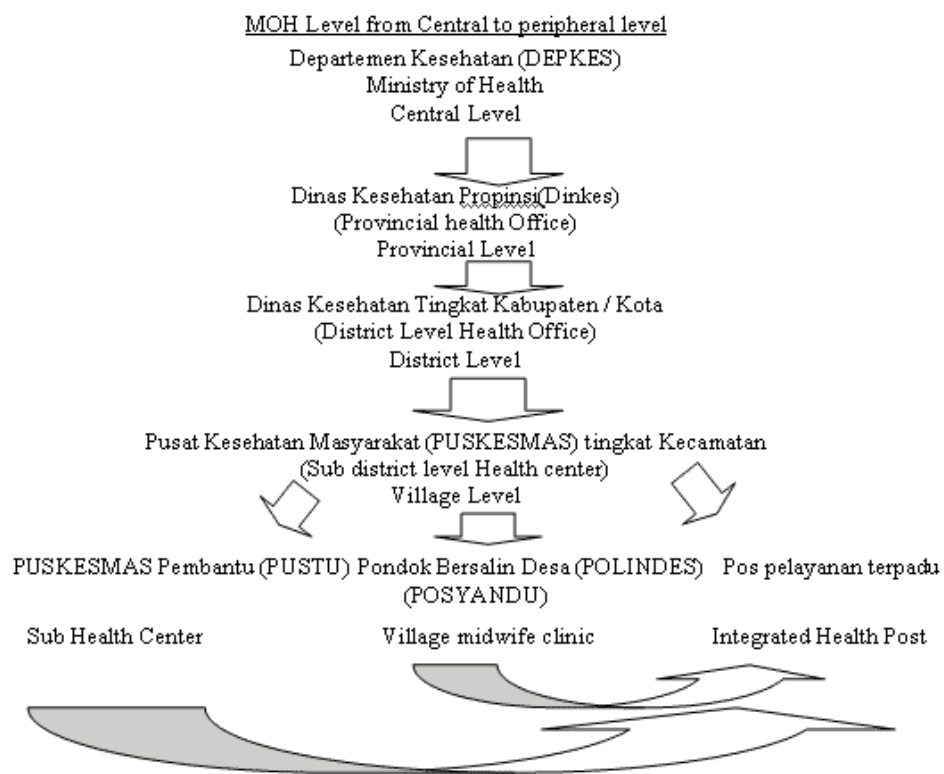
MOH Level from Central to peripheral level

Departemen Kesehatan (DEPKES)
Ministry of Health
Central Level

Dinas Kesehatan Propinsi(Dinkes)
(Provincial health Office)
Provincial Level

Dinas Kesehatan Tingkat Kabupaten / Kota
(District Level Health Office)
District Level

Pusat Kesehatan Masyarakat (PUSKESMAS) tingkat Kecamatan
(Sub district level Health center)
Village Level

PUSKESMAS Pembantu (PUSTU) Pondok Bersalin Desa (POLINDES) Pos pelayanan terpadu (POSYANDU)

Sub Health Center Village midwife clinic Integrated Health Post